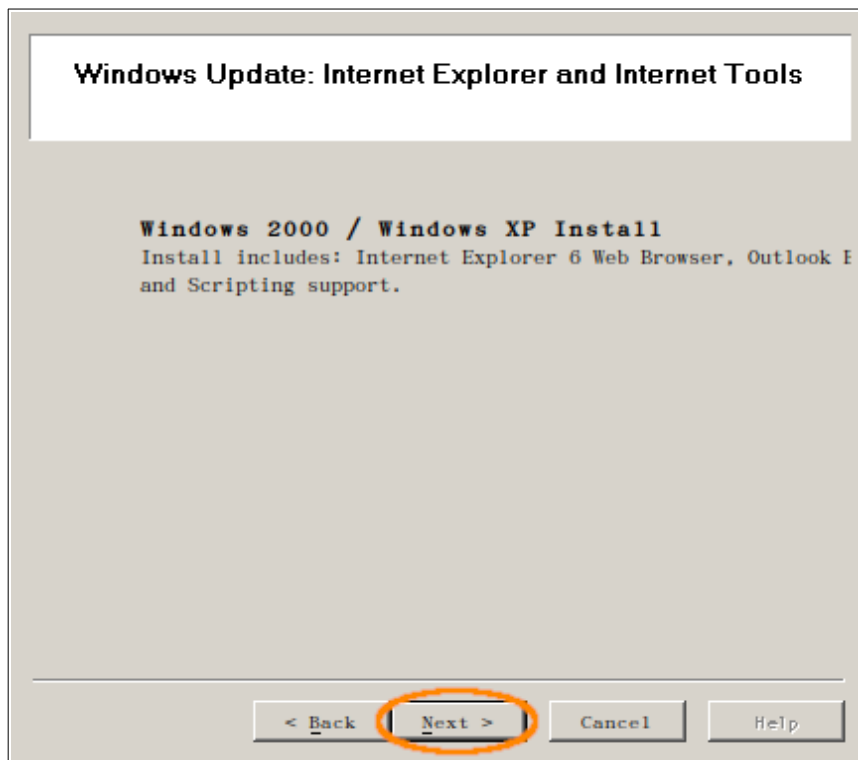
Windows Update: Internet Explorer and Internet Tools

Windows 2000 / Windows XP Install
Install includes: Internet Explorer 6 Web Browser, Outlook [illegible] and Scripting support.

< Back

Next >

Cancel

Help